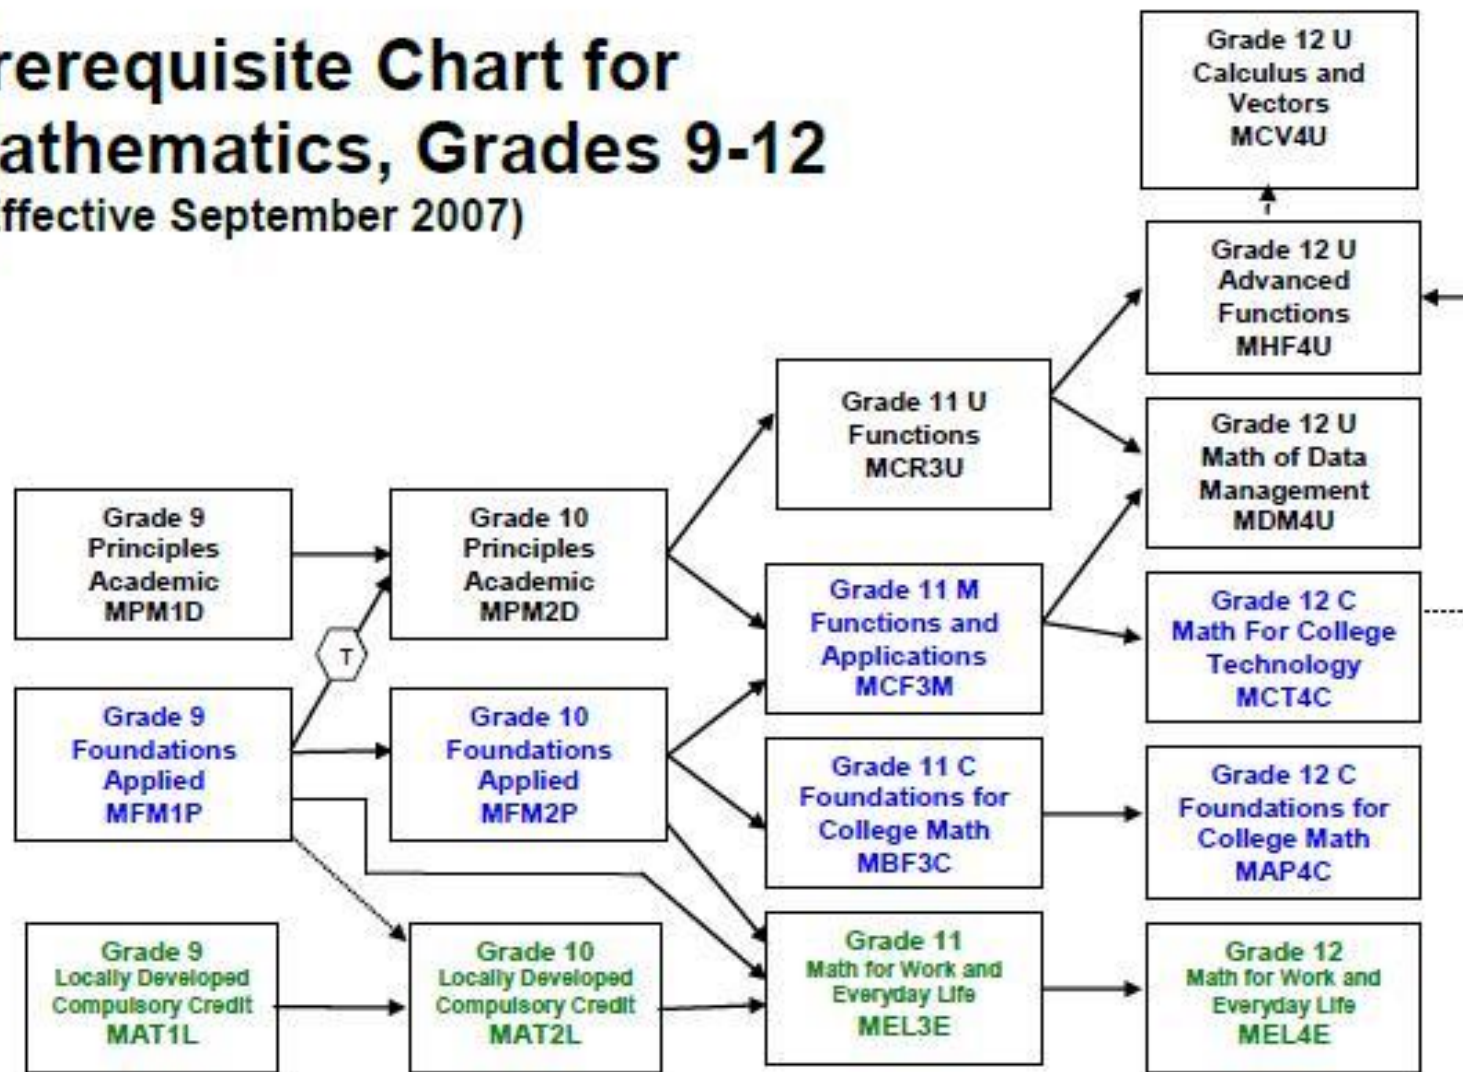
rerequisite Chart for
athematics, Grades 9-12
ffective September 2007)

Grade 12 U
Calculus and
Vectors
MCV4U

Grade 12 U
Advanced
Functions
MHF4U

Grade 11 U
Functions
MCR3U

Grade 12 U
Math of Data
Management
MDM4U

Grade 9
Principles
Academic
MPM1D

Grade 10
Principles
Academic
MPM2D

Grade 11 M
Functions and
Applications
MCF3M

Grade 12 C
Math For College
Technology
MCT4C

T

Grade 9
Foundations
Applied
MFM1P

Grade 10
Foundations
Applied
MFM2P

Grade 11 C
Foundations for
College Math
MBF3C

Grade 12 C
Foundations for
College Math
MAP4C

Grade 9
Locally Developed
Compulsory Credit
MAT1L

Grade 10
Locally Developed
Compulsory Credit
MAT2L

Grade 11
Math for Work and
Everyday Life
MEL3E

Grade 12
Math for Work and
Everyday Life
MEL4E